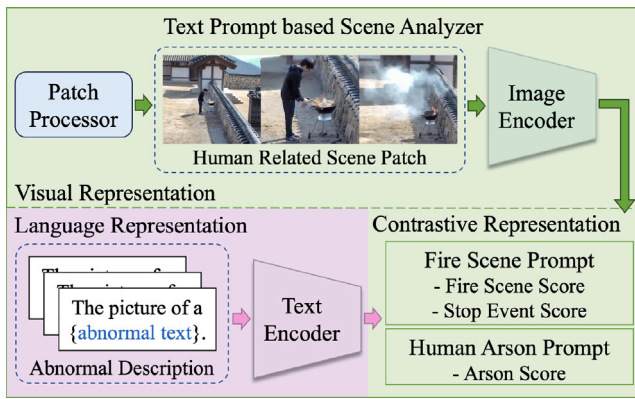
Text Prompt based Scene Analyzer

Patch Processor

Human Related Scene Patch

Image Encoder

Visual Representation

Language Representation

The picture of a {abnormal text}.

Abnormal Description

Text Encoder

Contrastive Representation

Fire Scene Prompt
- Fire Scene Score
- Stop Event Score

Human Arson Prompt
- Arson Score